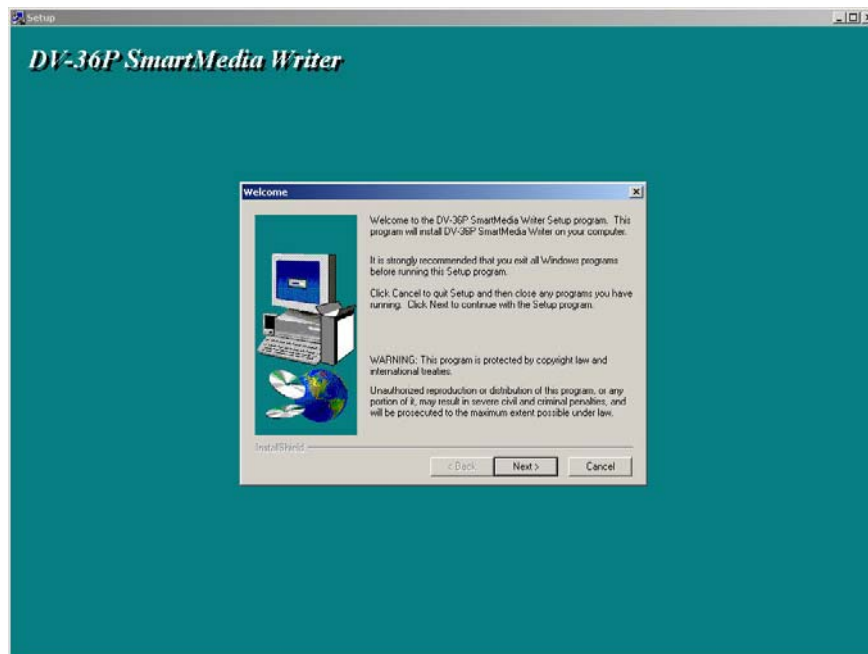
Setup

DV-36P SmartMedia Writer

Welcome

Welcome to the DV-36P SmartMedia Writer Setup program. This program will install DV-36P SmartMedia Writer on your computer.

It is strongly recommended that you exit all Windows programs before running this Setup program.

Click Cancel to quit Setup and then close any programs you have running. Click Next to continue with the Setup program.

WARNING: This program is protected by copyright law and international treaties.

Unauthorized reproduction or distribution of this program, or any portion of it, may result in severe civil and criminal penalties, and will be prosecuted to the maximum extent possible under law.

InstallShield

< Back

Next >

Cancel